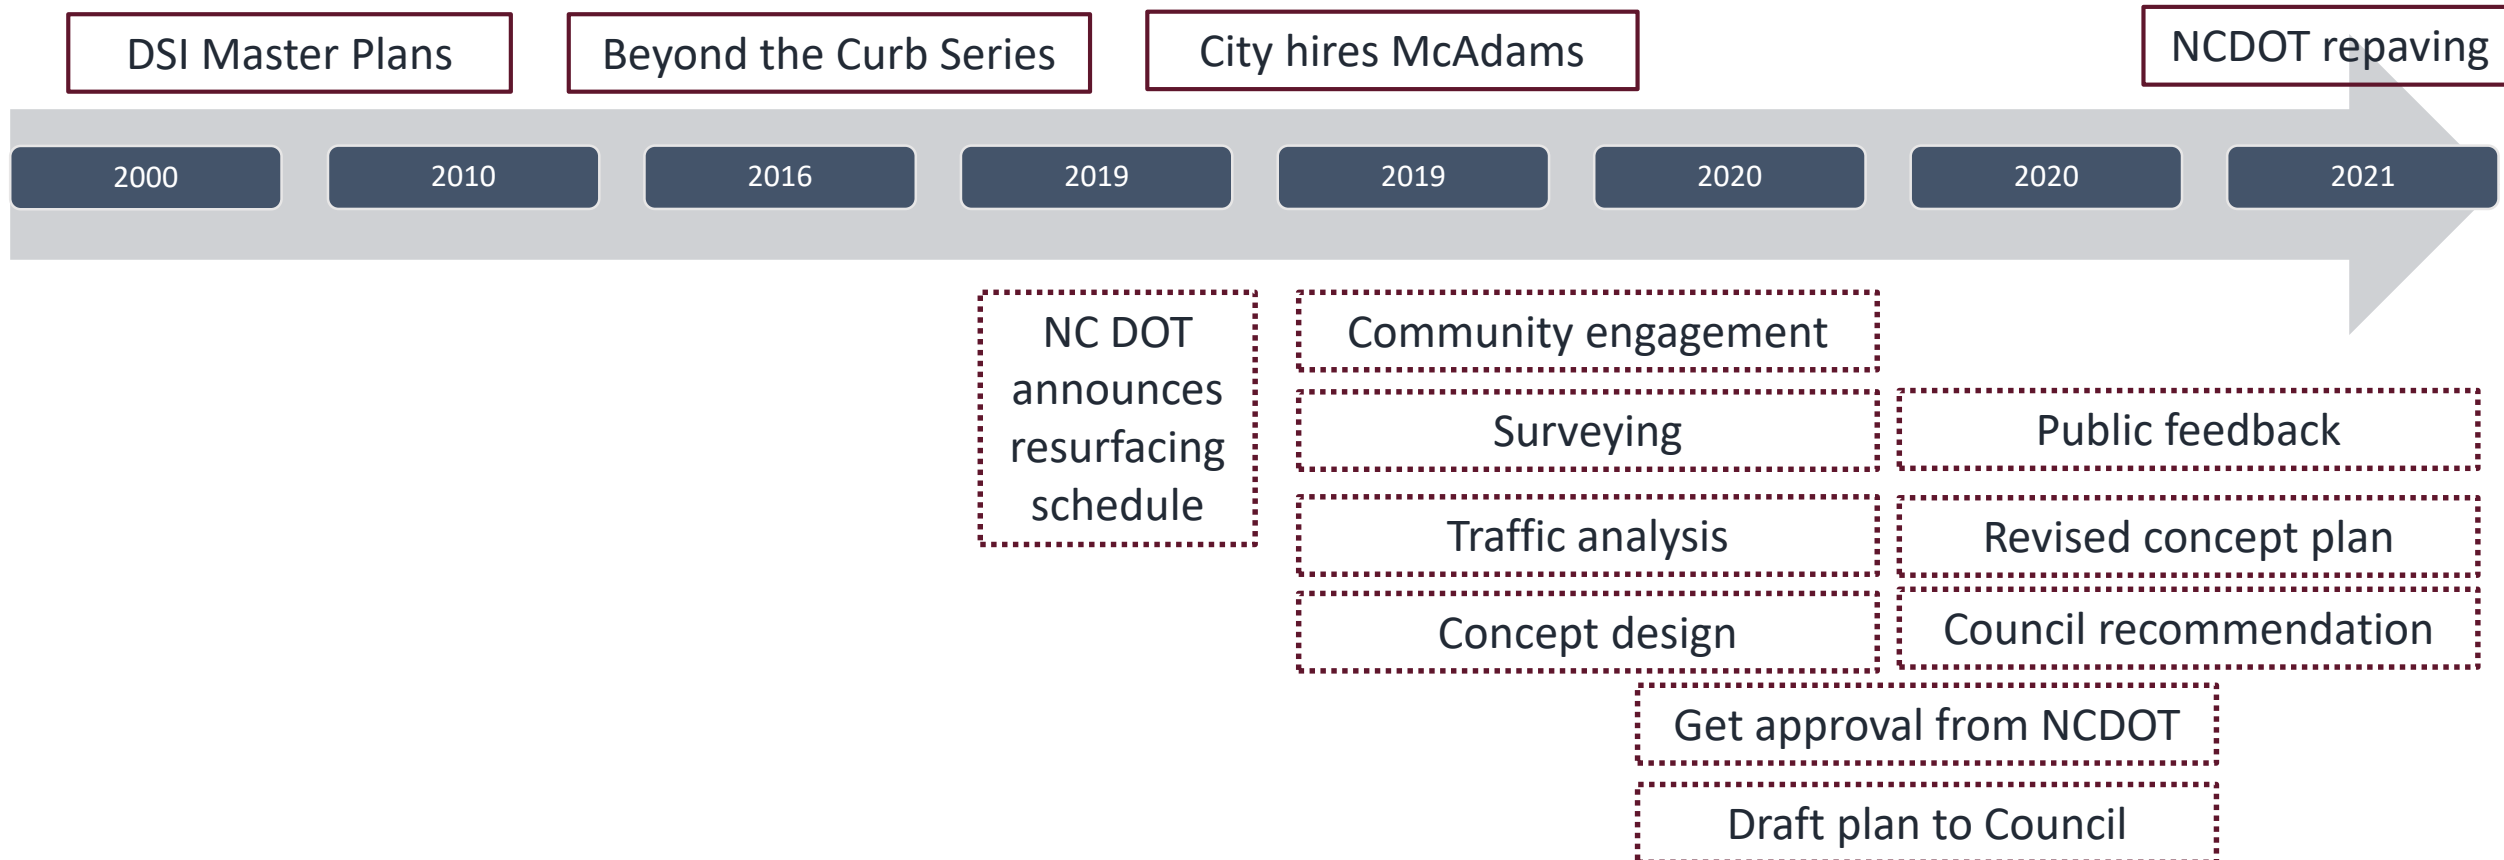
DSI Master Plans

Beyond the Curb Series

City hires McAdams

NCDOT repaving

2000

2010

2016

2019

2019

2020

2020

2021

NC DOT announces resurfacing schedule

Community engagement

Surveying

Public feedback

Traffic analysis

Revised concept plan

Concept design

Council recommendation

Get approval from NCDOT

Draft plan to Council